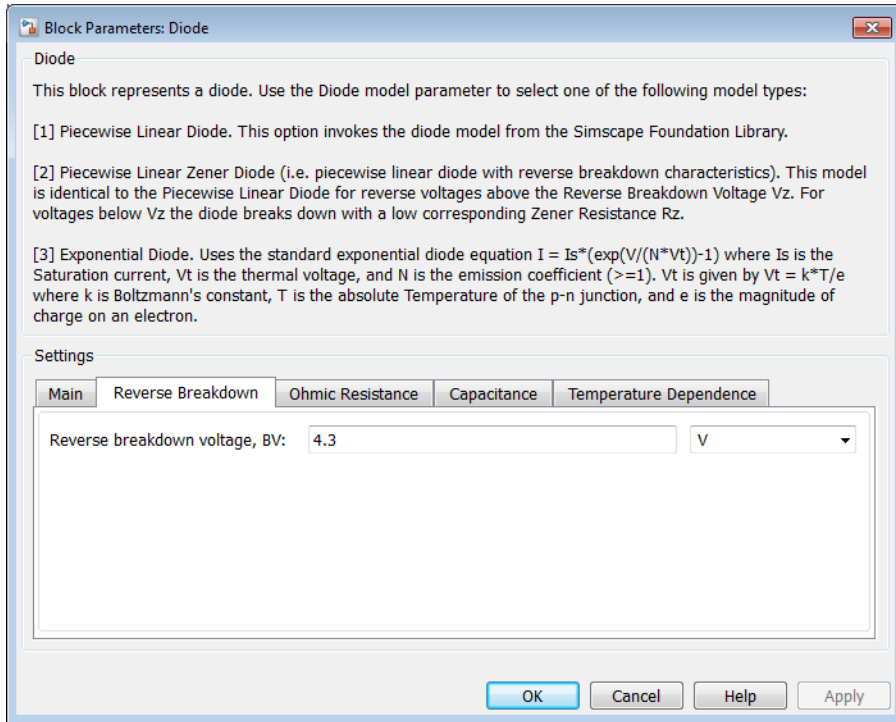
Block Parameters: Diode

Diode

This block represents a diode. Use the Diode model parameter to select one of the following model types:

[1] Piecewise Linear Diode. This option invokes the diode model from the Simscape Foundation Library.

[2] Piecewise Linear Zener Diode (i.e. piecewise linear diode with reverse breakdown characteristics). This model is identical to the Piecewise Linear Diode for reverse voltages above the Reverse Breakdown Voltage Vz. For voltages below Vz the diode breaks down with a low corresponding Zener Resistance Rz.

[3] Exponential Diode. Uses the standard exponential diode equation I = Is*(exp(V/(N*Vt))-1) where Is is the Saturation current, Vt is the thermal voltage, and N is the emission coefficient (>=1). Vt is given by Vt = k*T/e where k is Boltzmann's constant, T is the absolute Temperature of the p-n junction, and e is the magnitude of charge on an electron.

Settings

Main | Reverse Breakdown | Ohmic Resistance | Capacitance | Temperature Dependence

Reverse breakdown voltage, BV: 4.3 V

OK Cancel Help Apply